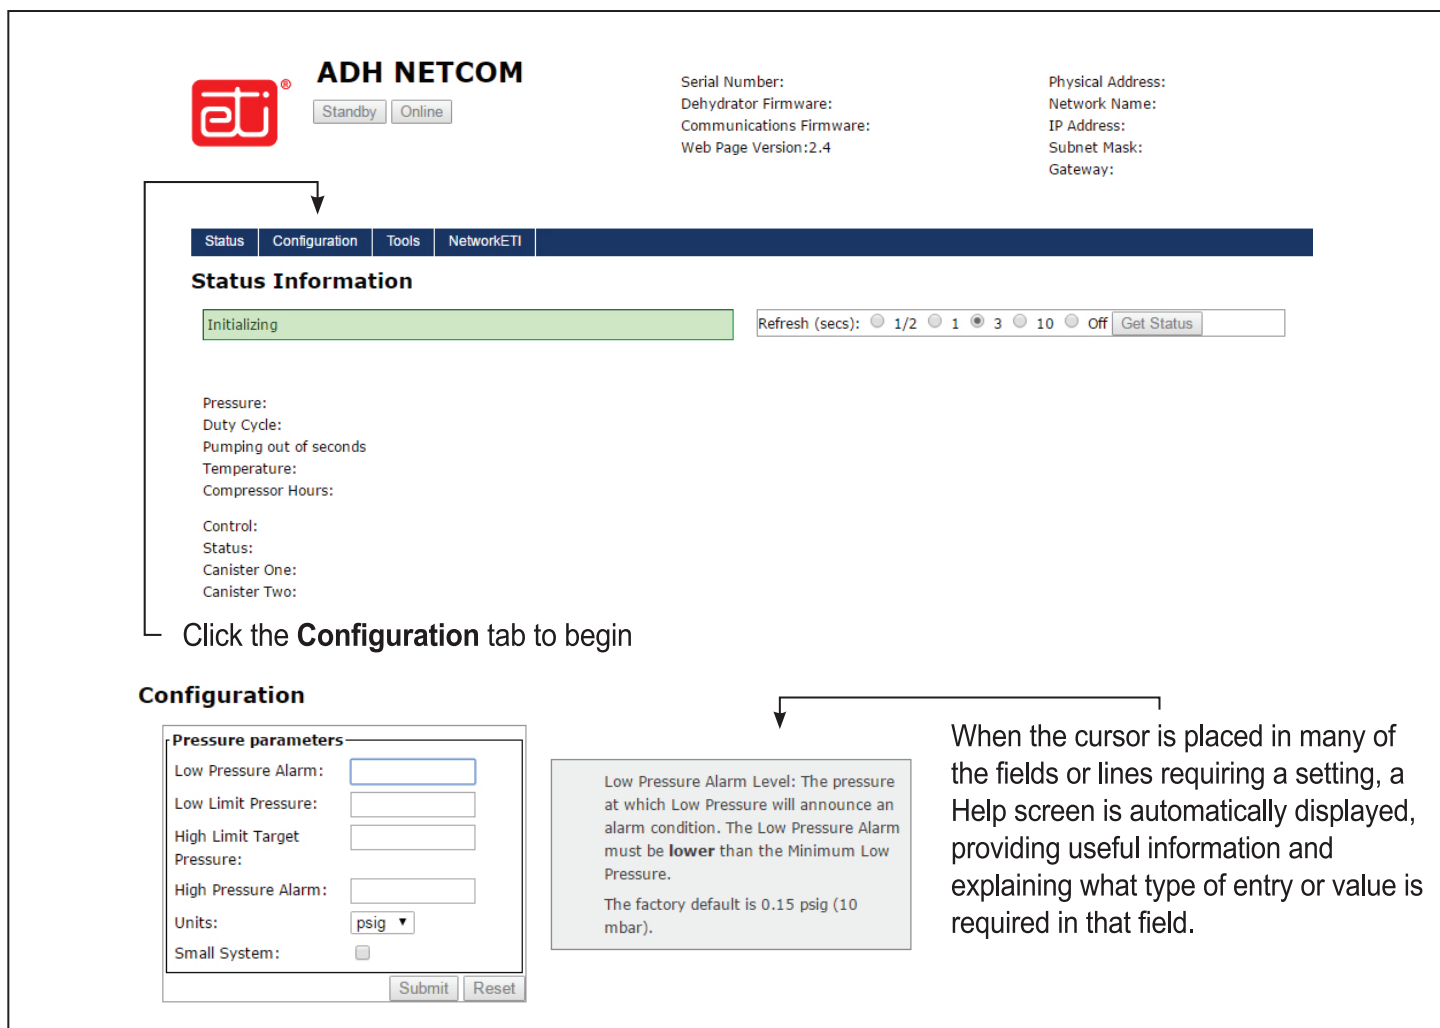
eti®

ADH NETCOM

Standby Online

Serial Number:
Dehydrator Firmware:
Communications Firmware:
Web Page Version:2.4

Physical Address:
Network Name:
IP Address:
Subnet Mask:
Gateway:

Status Configuration Tools NetworkETI

Status Information

Initializing

Refresh (secs): 1/2 1 3 10 Off Get Status

Pressure:
Duty Cycle:
Pumping out of seconds
Temperature:
Compressor Hours:

Control:
Status:
Canister One:
Canister Two:

Click the **Configuration** tab to begin

Configuration

Pressure parameters
Low Pressure Alarm:
Low Limit Pressure:
High Limit Target Pressure:
High Pressure Alarm:
Units: psig
Small System:
Submit Reset

Low Pressure Alarm Level: The pressure at which Low Pressure will announce an alarm condition. The Low Pressure Alarm must be **lower** than the Minimum Low Pressure.

The factory default is 0.15 psig (10 mbar).

When the cursor is placed in many of the fields or lines requiring a setting, a Help screen is automatically displayed, providing useful information and explaining what type of entry or value is required in that field.